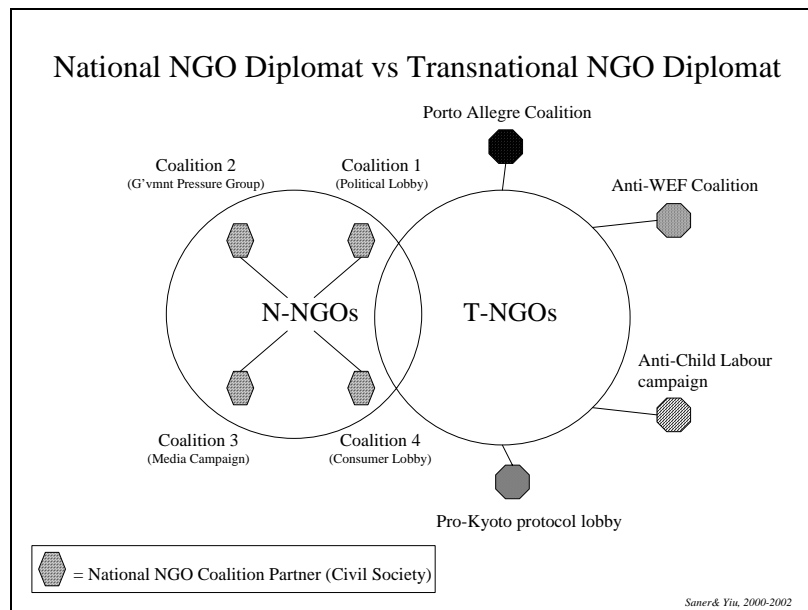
National NGO Diplomat vs Transnational NGO Diplomat

Porto Allegre Coalition

Coalition 2
(G'vmnt Pressure Group)

Coalition 1
(Political Lobby)

Anti-WEF Coalition

N-NGOs

T-NGOs

Anti-Child Labour campaign

Coalition 3
(Media Campaign)

Coalition 4
(Consumer Lobby)

Pro-Kyoto protocol lobby

= National NGO Coalition Partner (Civil Society)

Saner& Yiu, 2000-2002